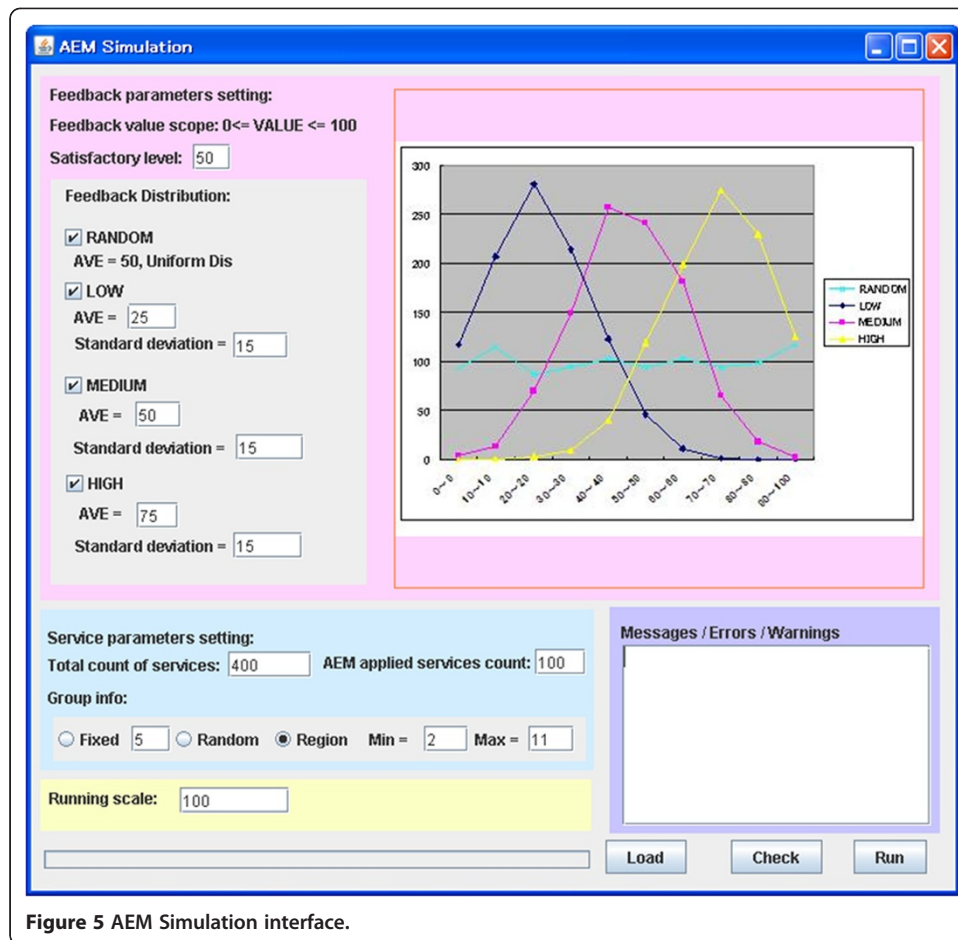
AEM Simulation

Feedback parameters setting:

Feedback value scope: 0<= VALUE <= 100

Satisfactory level: 50

Feedback Distribution:

RANDOM
AVE = 50, Uniform Dis

LOW
AVE = 25
Standard deviation = 15

MEDIUM
AVE = 50
Standard deviation = 15

HIGH
AVE = 75
Standard deviation = 15

300
250
200
150
100
50
0

0~0 10~10 20~20 30~30 40~40 50~50 60~60 70~70 80~80 90~100

RANDOM
LOW
MEDIUM
HIGH

Service parameters setting:
Total count of services: 400 AEM applied services count: 100
Group info:
Fixed 5 Random Region Min = 2 Max = 11

Running scale: 100

Messages / Errors / Warnings

Load Check Run

Figure 5 AEM Simulation interface.